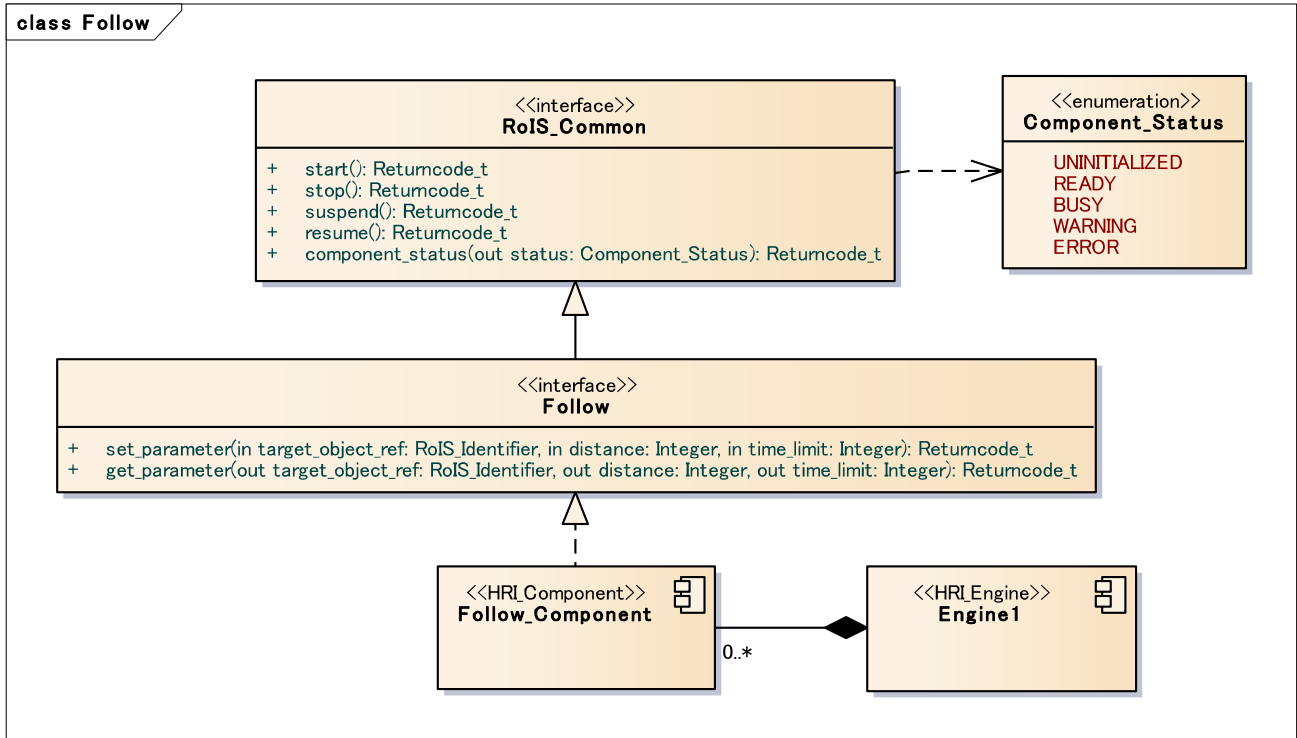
class Follow

<<interface>>
RoIS_Common

+ start(): Returncode_t
+ stop(): Returncode_t
+ suspend(): Returncode_t
+ resume(): Returncode_t
+ component_status(out status: Component_Status): Returncode_t

<<enumeration>>
Component_Status

UNINITIALIZED
READY
BUSY
WARNING
ERROR

<<interface>>
Follow

+ set_parameter(in target_object_ref: RoIS_Identifier, in distance: Integer, in time_limit: Integer): Returncode_t
+ get_parameter(out target_object_ref: RoIS_Identifier, out distance: Integer, out time_limit: Integer): Returncode_t

<<HRI_Component>>
Follow_Component

0..*

<<HRI_Engine>>
Engine1